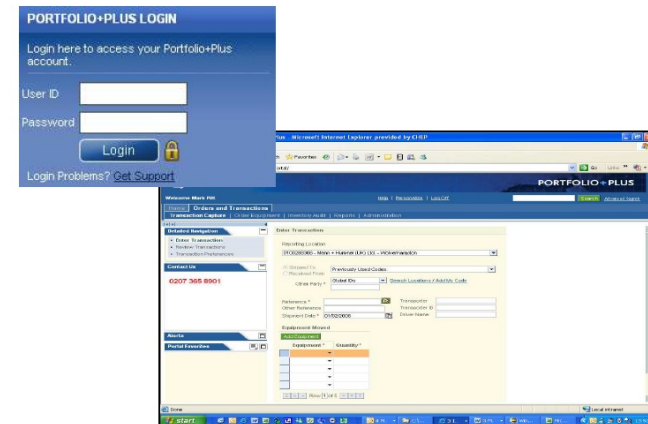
PORTFOLIO+PLUS LOGIN

Login here to access your Portfolio+Plus account.

User ID

Password

Login

Login Problems? Get Support

lus - Microsoft Internet Explorer provided by CHEP

Favorites

PORTFOLIO+PLUS

Welcome Mark Hill

Help | Preferences | Log Off

Search Advanced Search

Home Orders and Transactions

Transaction Capture | Order Equipment | Inventory Audit | Reports | Administration

Detailed Navigation

Enter Transaction
Review Transactions
Transaction Preferences

Contact Us

0207 365 8901

Alerts

Portal Favorites

Enter Transaction

Reporting Location

0100280986 - Meier + Hummel (UK) Ltd. - Wolverhampton

Shipped To
Received From

Previously Used Codes

Other Party *

Global ID

Search Locations / Add/Mc Code

Reference *

Other Reference

Shipment Date * 01/02/2008

Transporter

Transporter ID

Driver Name

Equipment Moved

Add Equipment

Equipment * Quantity *

Row 1 of 6

Done

Local intranet

start